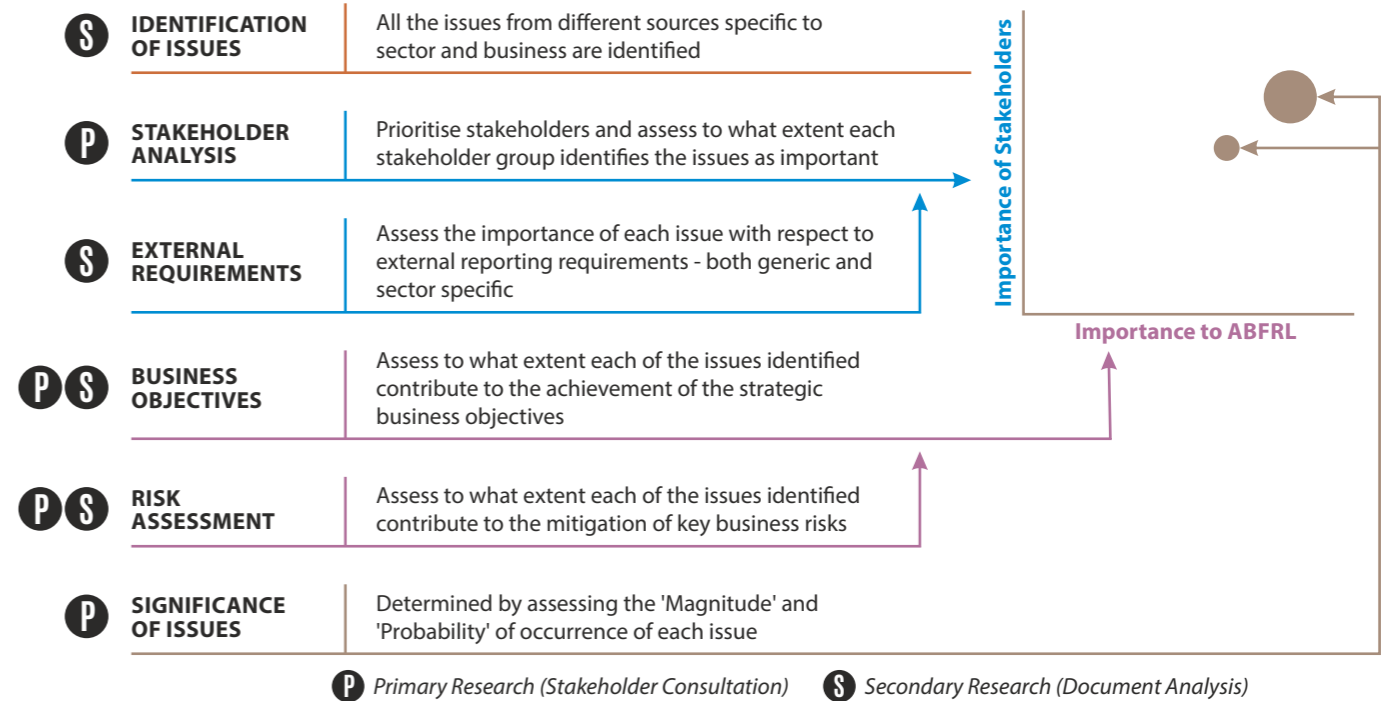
S IDENTIFICATION OF ISSUES
All the issues from different sources specific to sector and business are identified

P STAKEHOLDER ANALYSIS
Prioritise stakeholders and assess to what extent each stakeholder group identifies the issues as important

S EXTERNAL REQUIREMENTS
Assess the importance of each issue with respect to external reporting requirements - both generic and sector specific

P S BUSINESS OBJECTIVES
Assess to what extent each of the issues identified contribute to the achievement of the strategic business objectives

P S RISK ASSESSMENT
Assess to what extent each of the issues identified contribute to the mitigation of key business risks

P SIGNIFICANCE OF ISSUES
Determined by assessing the 'Magnitude' and 'Probability' of occurrence of each issue

Importance of Stakeholders

Importance to ABFRL

P Primary Research (Stakeholder Consultation) S Secondary Research (Document Analysis)